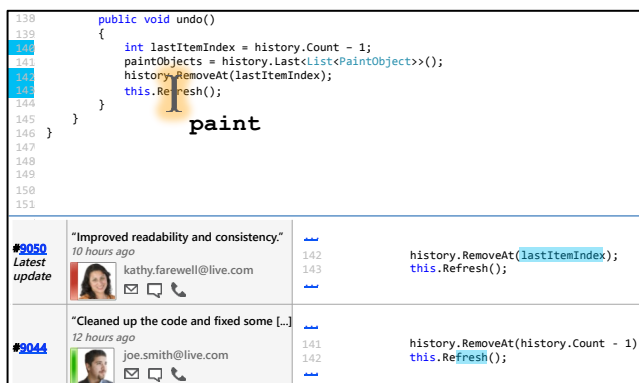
138 public void undo()
139 {
140 int lastItemIndex = history.Count - 1;
141 paintObjects = history.Last<List<PaintObject>>();
142 history.RemoveAt(lastItemIndex);
143 this.Refresh();
144 }
145 }
146 }
147
148
149
150
151

paint

#9050
Latest update

"Improved readability and consistency."
10 hours ago
kathy.farewell@live.com

...
142 history.RemoveAt(lastItemIndex);
143 this.Refresh();
...

#9044

"Cleaned up the code and fixed some [...]
12 hours ago
joe.smith@live.com

...
141 history.RemoveAt(history.Count - 1)
142 this.Refresh();
...